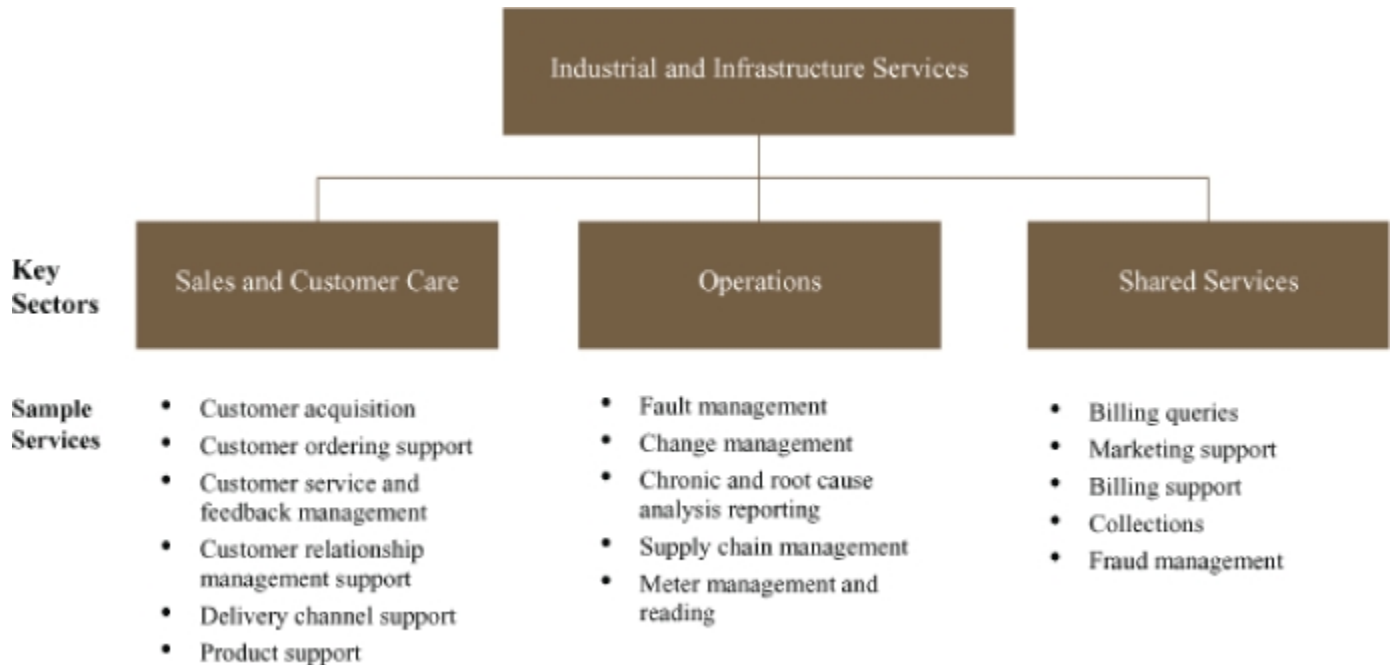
Industrial and Infrastructure Services

Key Sectors

Sales and Customer Care

Operations

Shared Services

Sample Services

- Customer acquisition
- Customer ordering support
- Customer service and feedback management
- Customer relationship management support
- Delivery channel support
- Product support

- Fault management
- Change management
- Chronic and root cause analysis reporting
- Supply chain management
- Meter management and reading

- Billing queries
- Marketing support
- Billing support
- Collections
- Fraud management